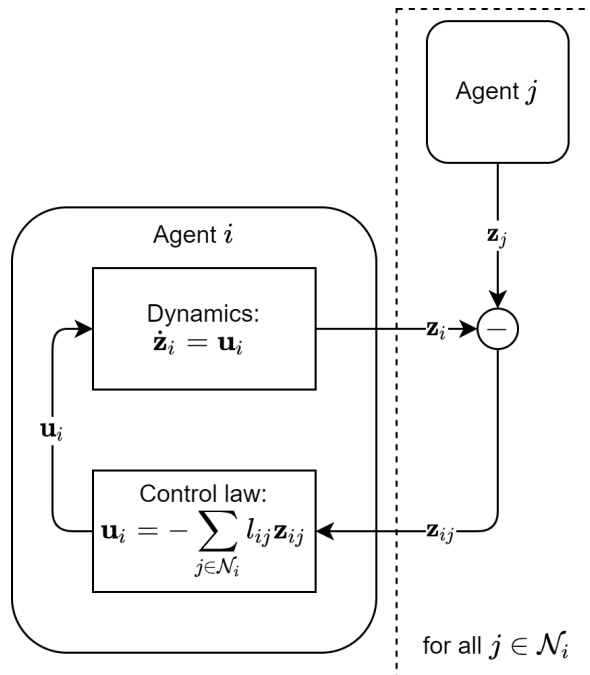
Agent $j$

$\mathbf{z}_j$

Agent $i$

Dynamics:
$\dot{\mathbf{z}}_i = \mathbf{u}_i$

$\mathbf{z}_i$

$-$

$\mathbf{u}_i$

Control law:
$\mathbf{u}_i = -\sum_{j \in \mathcal{N}_i} l_{ij} \mathbf{z}_{ij}$

$\mathbf{z}_{ij}$

for all $j \in \mathcal{N}_i$